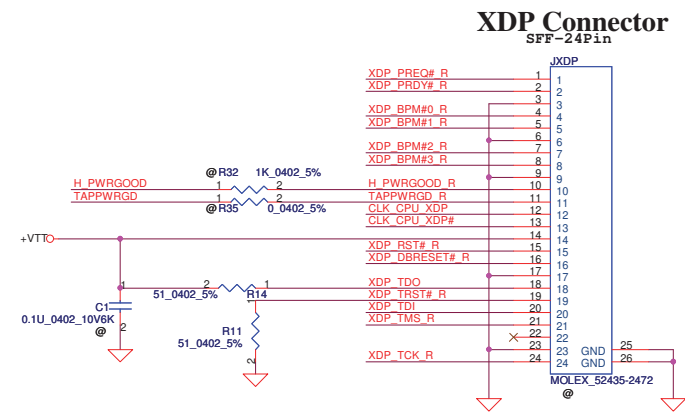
XDP Connector
SFF-24Pin

JXDP

XDP_PREQ#_R 1 1
XDP_PRDY#_R 2 2
3 3
XDP_BPM#0_R 4 4
XDP_BPM#1_R 5 5
6 6
XDP_BPM#2_R 7 7
XDP_BPM#3_R 8 8
9 9
@R32 1K_0402_5%
H_PWRGOOD 1 2 H_PWRGOOD_R 10 10
TAPPWRGD 1 2 TAPPWRGD_R 11 11
@R35 0_0402_5%
CLK_CPU_XDP 12 12
CLK_CPU_XDP# 13 13
+VTT 14 14
XDP_RST#_R 15 15
XDP_DBRESET#_R 16 16
17 17
XDP_TDO 18 18
1 2 1
51_0402_5% R14 XDP_TRST#_R 19 19
C1 XDP_TDI 20 20
0.1U_0402_10V6K 2 XDP_TMS_R 21 21
@ 22 22
R11 23 23 GND 25
51_0402_5% XDP_TCK_R 24 24 GND 26
2
MOLEX_52435-2472
@